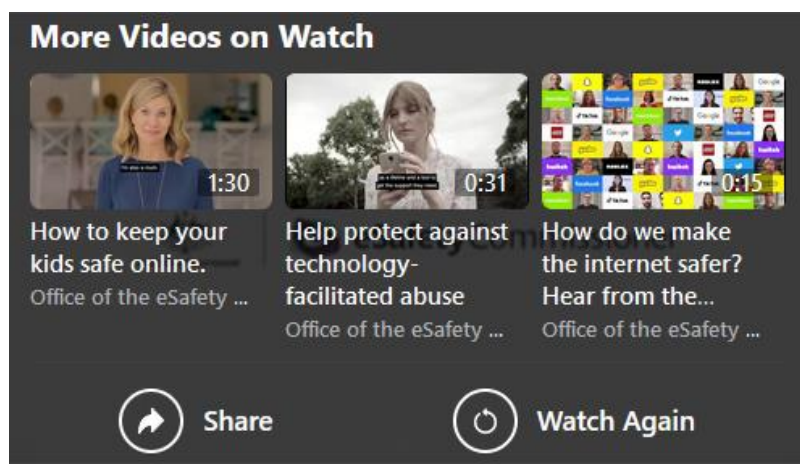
More Videos on Watch

1:30

How to keep your kids safe online.

Office of the eSafety ...

0:31

Help protect against technology-facilitated abuse

Office of the eSafety ...

0:15

How do we make the internet safer? Hear from the...

Office of the eSafety ...

Share

Watch Again